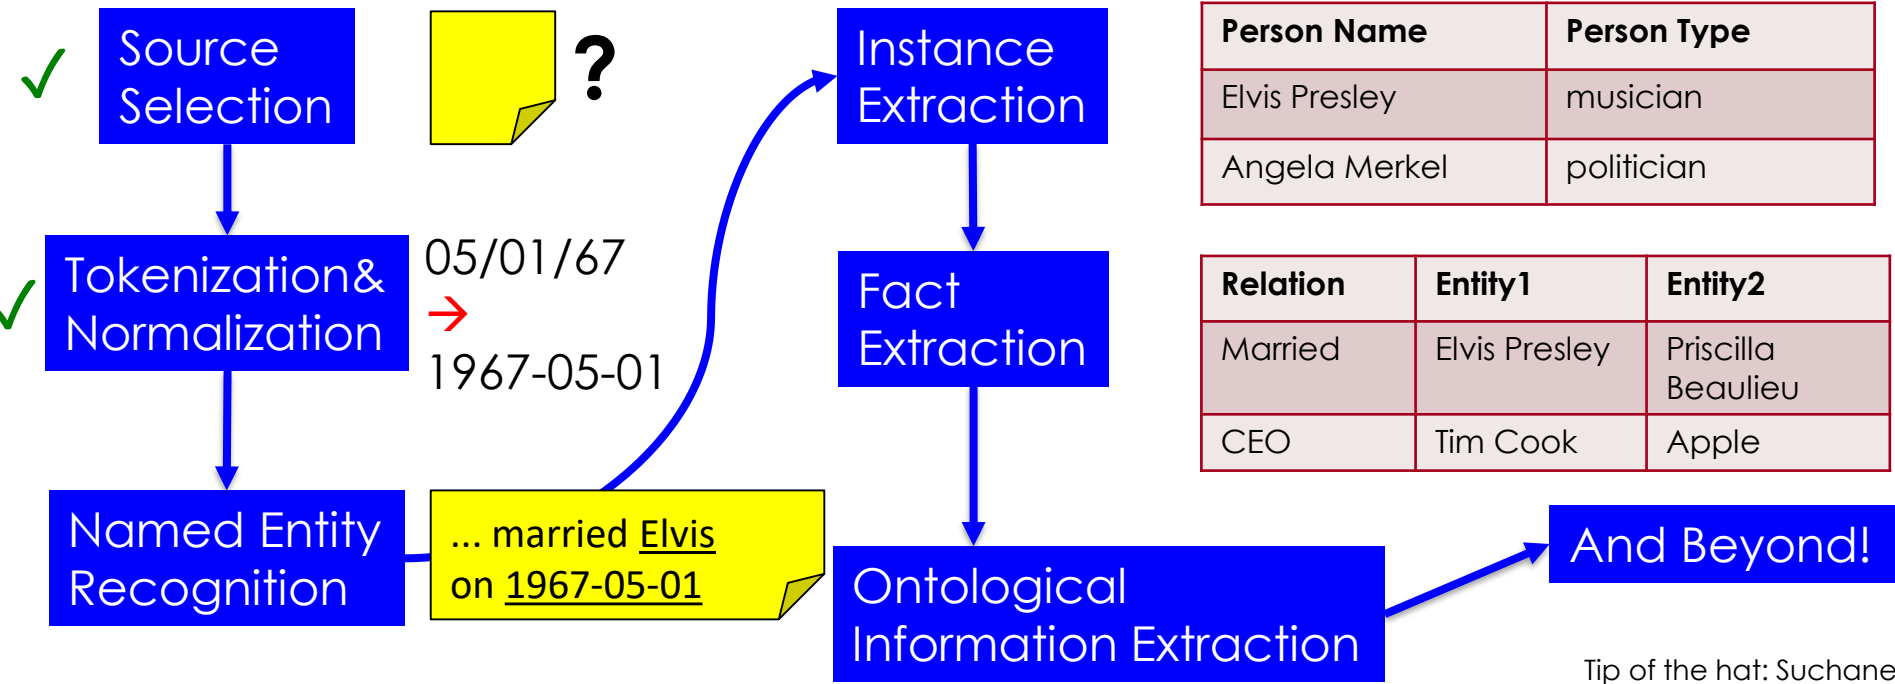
✓ Source Selection

?

✓ Tokenization& Normalization

05/01/67 → 1967-05-01

Named Entity Recognition

... married Elvis on 1967-05-01

Instance Extraction

Fact Extraction

Ontological Information Extraction

| Person Name | Person Type |
|---|---|
| Elvis Presley | musician |
| Angela Merkel | politician |

| Relation | Entity1 | Entity2 |
|---|---|---|
| Married | Elvis Presley | Priscilla Beaulieu |
| CEO | Tim Cook | Apple |

And Beyond!

Tip of the hat: Suchane